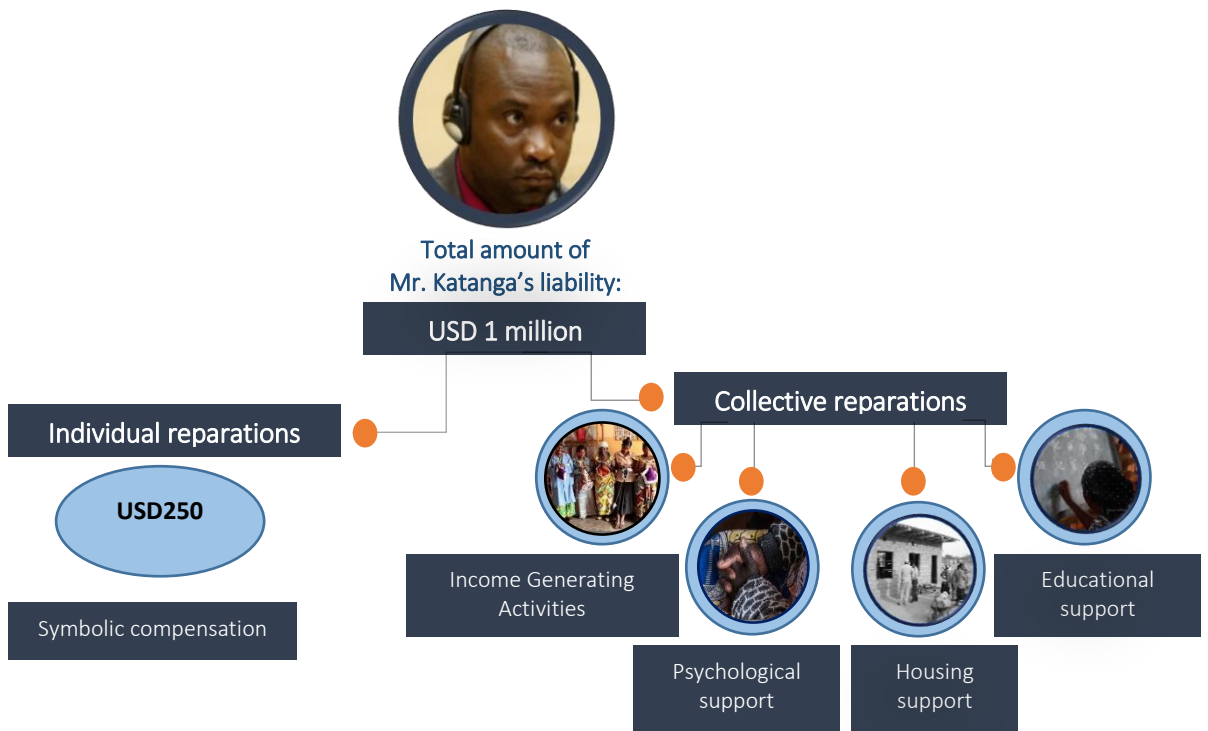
Total amount of
Mr. Katanga's liability:

USD 1 million

Individual reparations

USD250

Symbolic compensation

Collective reparations

Income Generating Activities

Psychological support

Housing support

Educational support